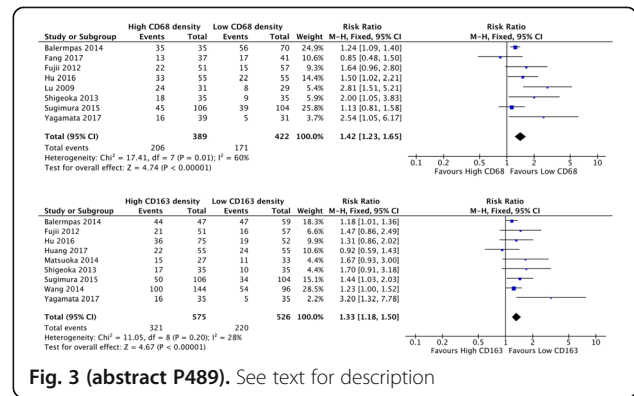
| Study or Subgroup | High CD68 density Events | Total | Low CD68 density Events | Total | Weight | Risk Ratio M-H, Fixed, 95% CI |
|---|---|---|---|---|---|---|
| Balermpas 2014 | 35 | 35 | 56 | 70 | 24.9% | 1.24 [1.09, 1.40] |
| Fang 2017 | 13 | 37 | 17 | 41 | 10.6% | 0.85 [0.48, 1.50] |
| Fujii 2012 | 22 | 51 | 15 | 57 | 9.3% | 1.64 [0.96, 2.80] |
| Hu 2016 | 33 | 55 | 22 | 55 | 14.4% | 1.50 [1.02, 2.21] |
| Lu 2009 | 24 | 31 | 8 | 29 | 5.4% | 2.81 [1.51, 5.21] |
| Shigeoka 2013 | 18 | 35 | 9 | 35 | 5.9% | 2.00 [1.05, 3.83] |
| Sugimura 2015 | 45 | 106 | 39 | 104 | 25.8% | 1.13 [0.81, 1.58] |
| Yagamata 2017 | 16 | 39 | 5 | 31 | 3.7% | 2.54 [1.05, 6.17] |
| **Total (95% CI)** | | 389 | | 422 | 100.0% | 1.42 [1.23, 1.65] |
| Total events | 206 | | 171 | | | |

Heterogeneity: Chi² = 17.41, df = 7 (P = 0.01); I² = 60%
Test for overall effect: Z = 4.74 (P < 0.00001)

Risk Ratio
M-H, Fixed, 95% CI
0.1 0.2 0.5 1 2 5 10
Favours High CD68 Favours Low CD68

| Study or Subgroup | High CD163 density Events | Total | Low CD163 density Events | Total | Weight | Risk Ratio M-H, Fixed, 95% CI |
|---|---|---|---|---|---|---|
| Balermpas 2014 | 44 | 47 | 47 | 59 | 18.3% | 1.18 [1.01, 1.36] |
| Fujii 2012 | 21 | 51 | 16 | 57 | 6.6% | 1.47 [0.86, 2.49] |
| Hu 2016 | 36 | 75 | 19 | 52 | 9.9% | 1.31 [0.86, 2.02] |
| Huang 2017 | 22 | 55 | 24 | 55 | 10.6% | 0.92 [0.59, 1.43] |
| Matsuoka 2014 | 15 | 27 | 11 | 33 | 4.4% | 1.67 [0.93, 3.00] |
| Shigeoka 2013 | 17 | 35 | 10 | 35 | 4.4% | 1.70 [0.91, 3.18] |
| Sugimura 2015 | 50 | 106 | 34 | 104 | 15.1% | 1.44 [1.03, 2.03] |
| Wang 2014 | 100 | 144 | 54 | 96 | 28.5% | 1.23 [1.00, 1.52] |
| Yagamata 2017 | 16 | 35 | 5 | 35 | 2.2% | 3.20 [1.32, 7.78] |
| **Total (95% CI)** | | 575 | | 526 | 100.0% | 1.33 [1.18, 1.50] |
| Total events | 321 | | 220 | | | |

Heterogeneity: Chi² = 11.05, df = 8 (P = 0.20); I² = 28%
Test for overall effect: Z = 4.67 (P < 0.00001)

Risk Ratio
M-H, Fixed, 95% CI
0.1 0.2 0.5 1 2 5 10
Favours High CD163 Favours Low CD163

Fig. 3 (abstract P489). See text for description